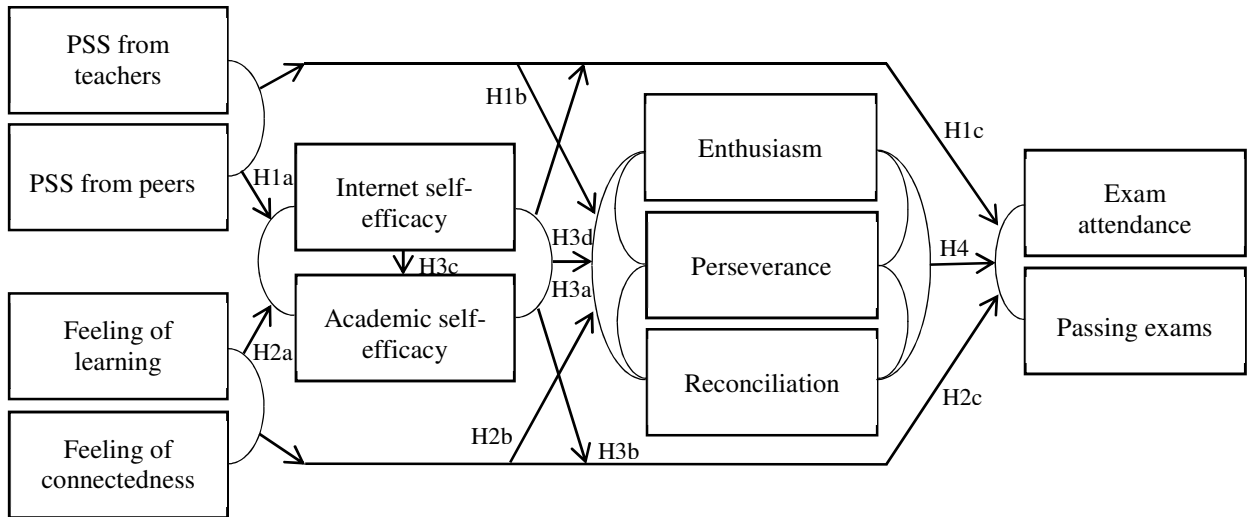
PSS from teachers

PSS from peers

H1a

H1b

H1c

Internet self-efficacy

H3c

Academic self-efficacy

H3d

H3a

Enthusiasm

Perseverance

Reconciliation

H4

Exam attendance

Passing exams

Feeling of learning

H2a

Feeling of connectedness

H2b

H3b

H2c